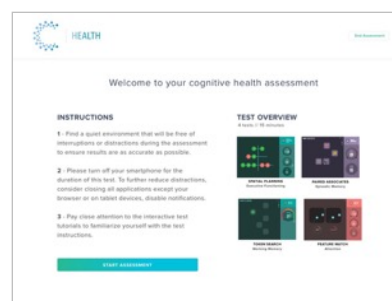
HEALTH

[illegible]

Welcome to your cognitive health assessment

INSTRUCTIONS

1 - Find a quiet environment that will be free of interruptions or distractions during the assessment to ensure results are as accurate as possible.

2 - Please turn off your smartphone for the duration of this test. To further reduce distractions, consider closing all applications except your browser or on tablet devices, disable notifications.

3 - Pay close attention to the interactive test tutorials to familiarize yourself with the test instructions.

START ASSESSMENT

TEST OVERVIEW

4 tests | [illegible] minutes

SPATIAL PLANNING
Executive Functioning

PAIRED ASSOCIATES
Episodic Memory

TOKEN SEARCH
Working Memory

FEATURE MATCH
Attention